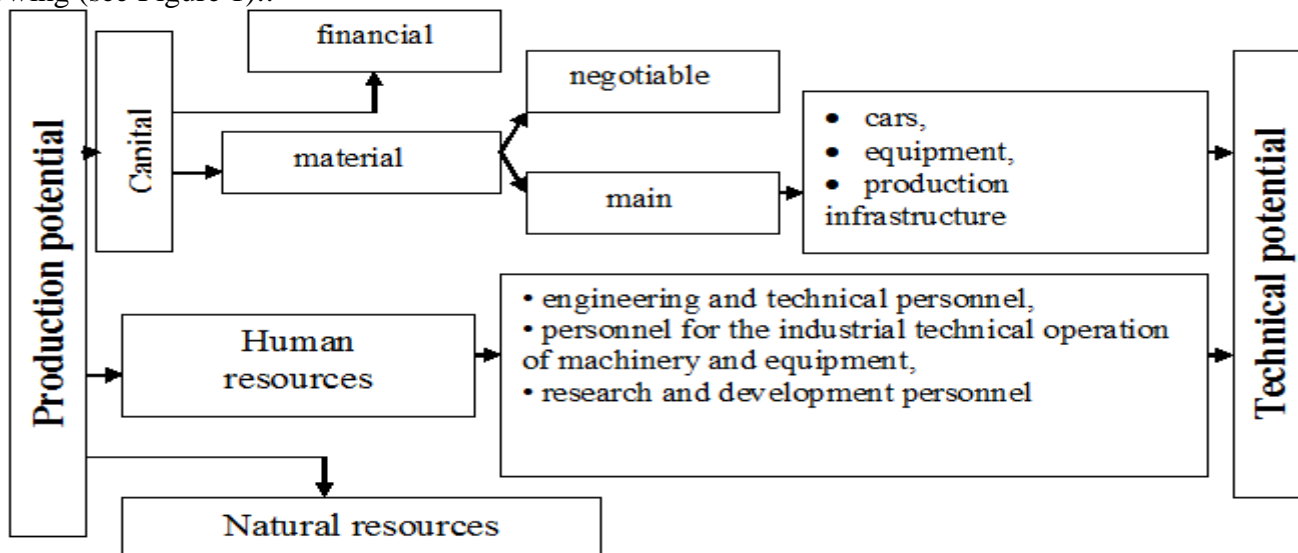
wing (see Figure 1).:

Production potential

Capital

financial

material

negotiable

main

• cars,
• equipment,
• production infrastructure

Human resources

• engineering and technical personnel,
• personnel for the industrial technical operation of machinery and equipment,
• research and development personnel

Natural resources

Technical potential